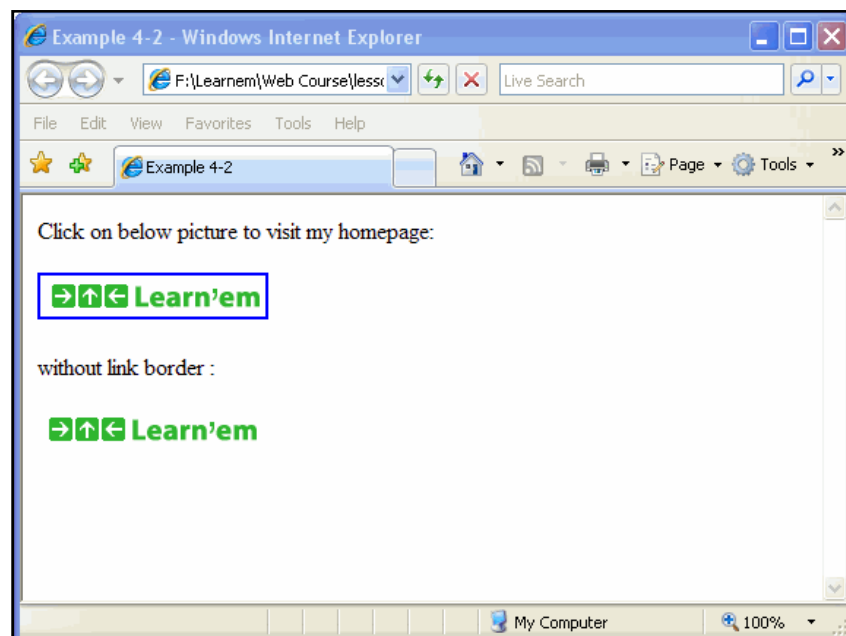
Example 4-2 - Windows Internet Explorer

F:\Learnem\Web Course\lesso

Live Search

File Edit View Favorites Tools Help

Example 4-2

Page ▾ Tools ▾

Click on below picture to visit my homepage:

Learn'em

without link border :

Learn'em

My Computer

100%